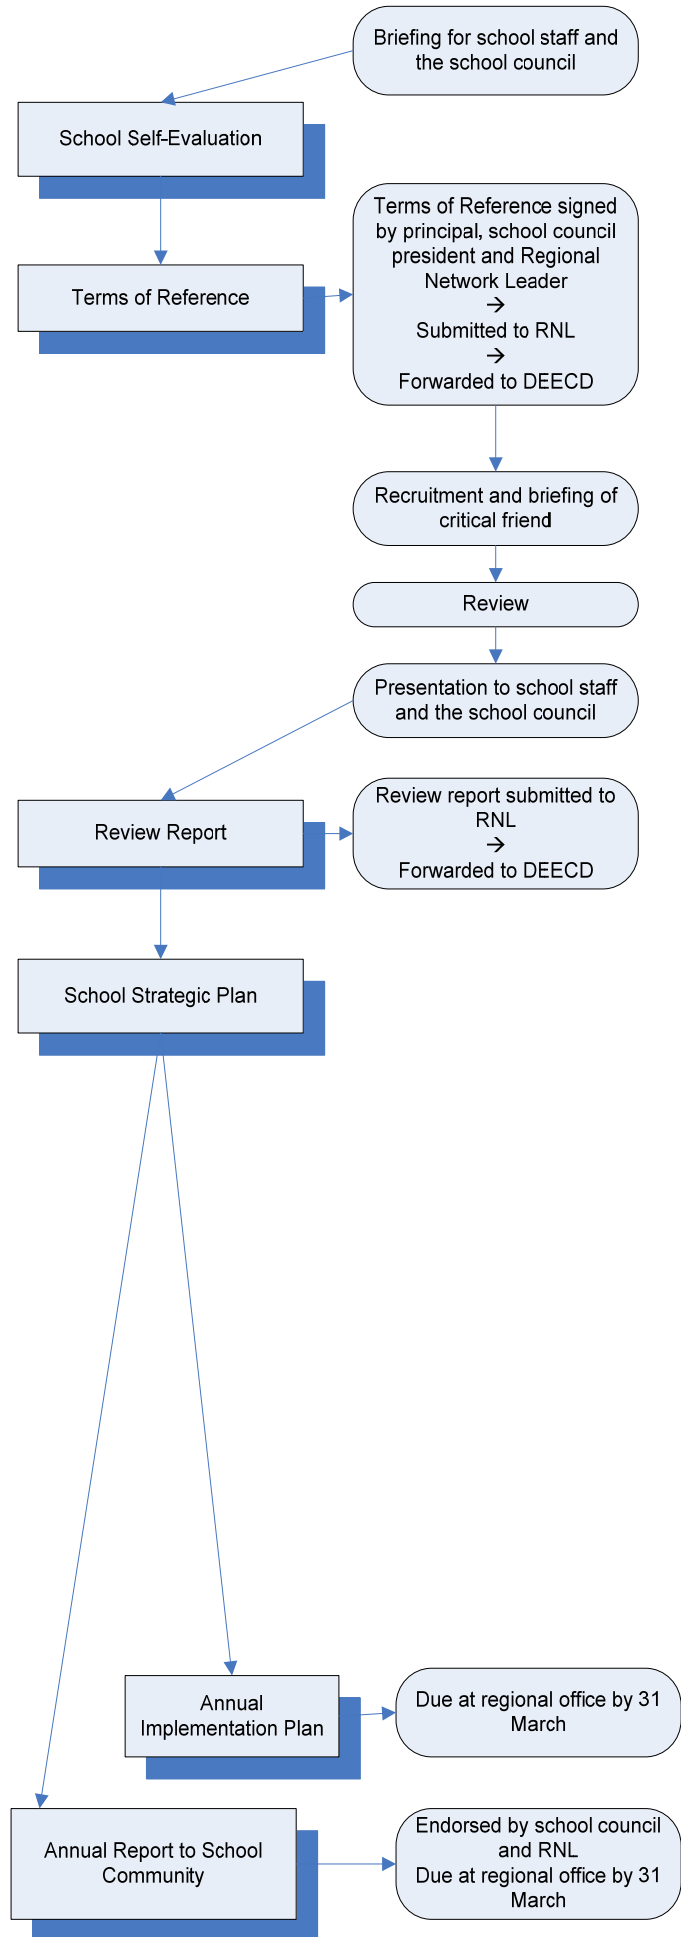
Briefing for school staff and the school council

School Self-Evaluation

Terms of Reference

Terms of Reference signed by principal, school council president and Regional Network Leader
→
Submitted to RNL
→
Forwarded to DEECD

Recruitment and briefing of critical friend

Review

Presentation to school staff and the school council

Review Report

Review report submitted to RNL
→
Forwarded to DEECD

School Strategic Plan

Annual Implementation Plan

Due at regional office by 31 March

Annual Report to School Community

Endorsed by school council and RNL
Due at regional office by 31 March